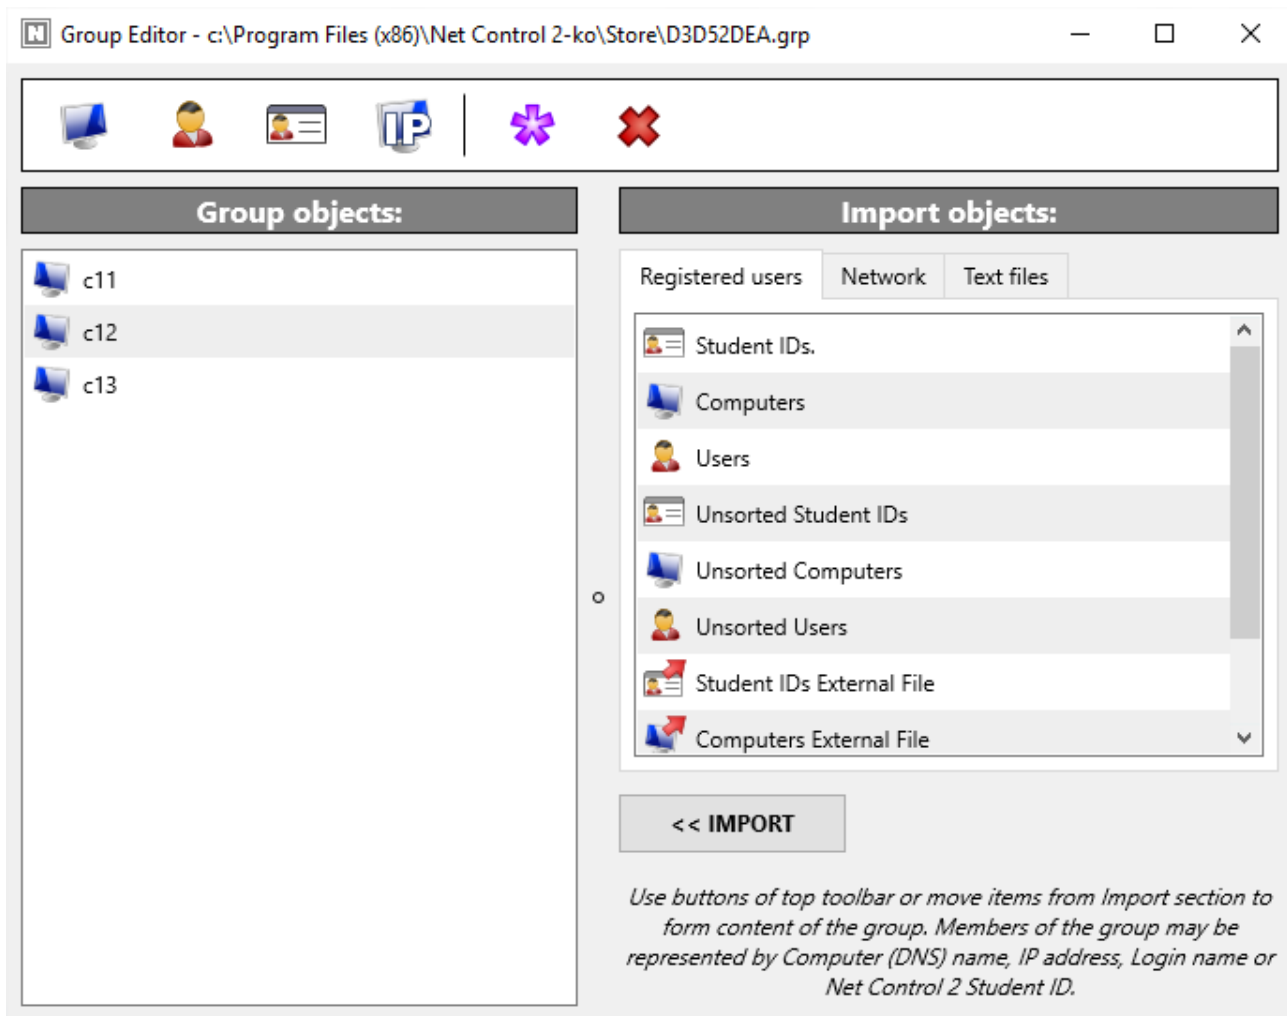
Group Editor - c:\Program Files (x86)\Net Control 2-ko\Store\D3D52DEA.grp

IP

Group objects:

c11
c12
c13

Import objects:

Registered users | Network | Text files

Student IDs.
Computers
Users
Unsorted Student IDs
Unsorted Computers
Unsorted Users
Student IDs External File
Computers External File

<< IMPORT

Use buttons of top toolbar or move items from Import section to form content of the group. Members of the group may be represented by Computer (DNS) name, IP address, Login name or Net Control 2 Student ID.